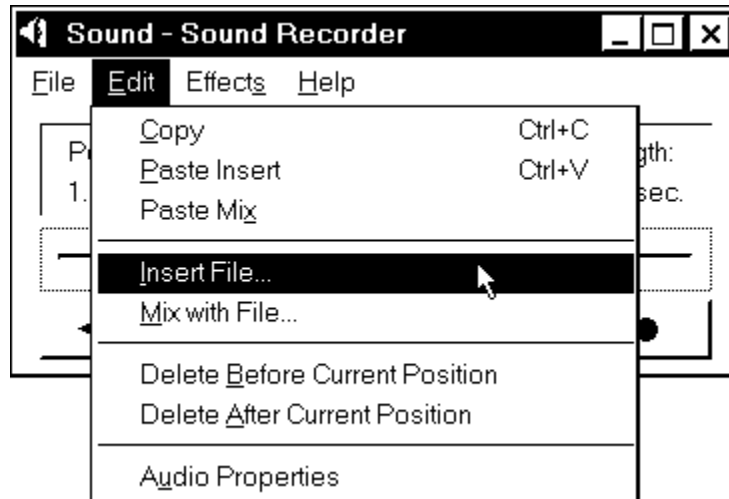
Sound - Sound Recorder

File Edit Effects Help

P
1.

gth:
sec.

Copy Ctrl+C
Paste Insert Ctrl+V
Paste Mix

Insert File...
Mix with File...

Delete Before Current Position
Delete After Current Position

Audio Properties